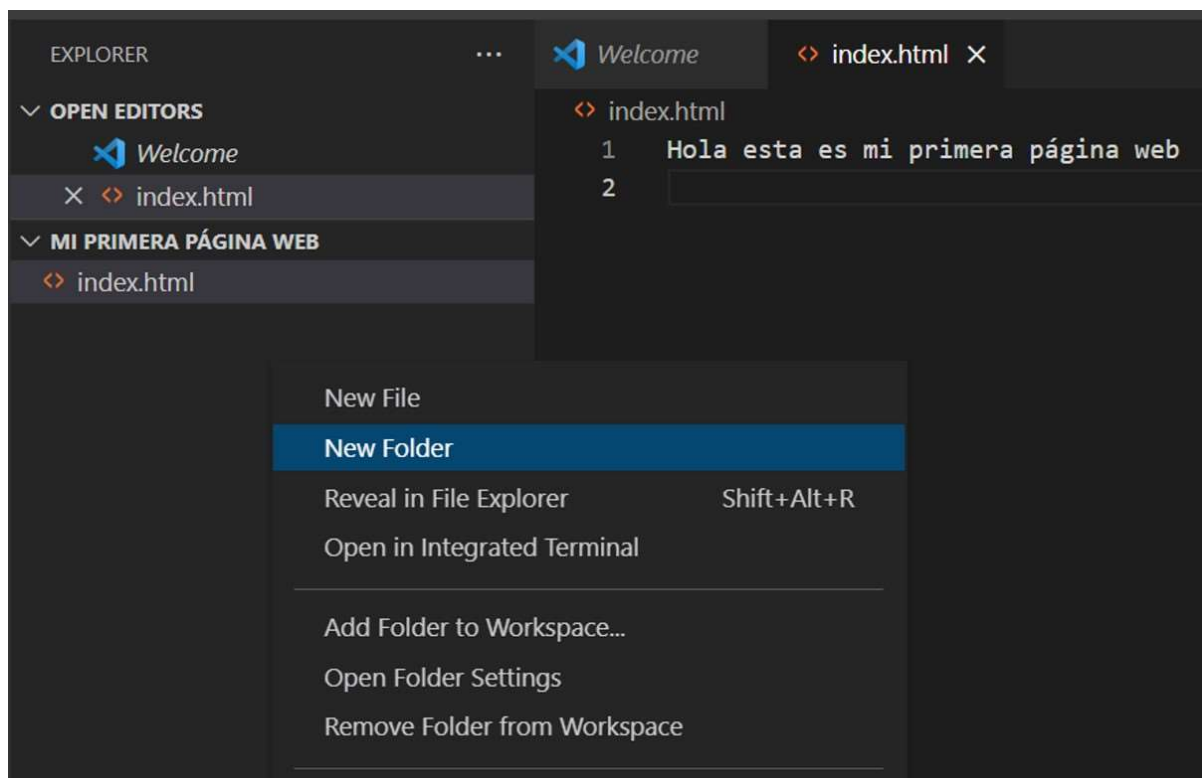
EXPLORER ...

Welcome

<> index.html ×

OPEN EDITORS

Welcome

× <> index.html

MI PRIMERA PÁGINA WEB

<> index.html

<> index.html

1 Hola esta es mi primera página web

2

New File

New Folder

Reveal in File Explorer Shift+Alt+R

Open in Integrated Terminal

Add Folder to Workspace...

Open Folder Settings

Remove Folder from Workspace